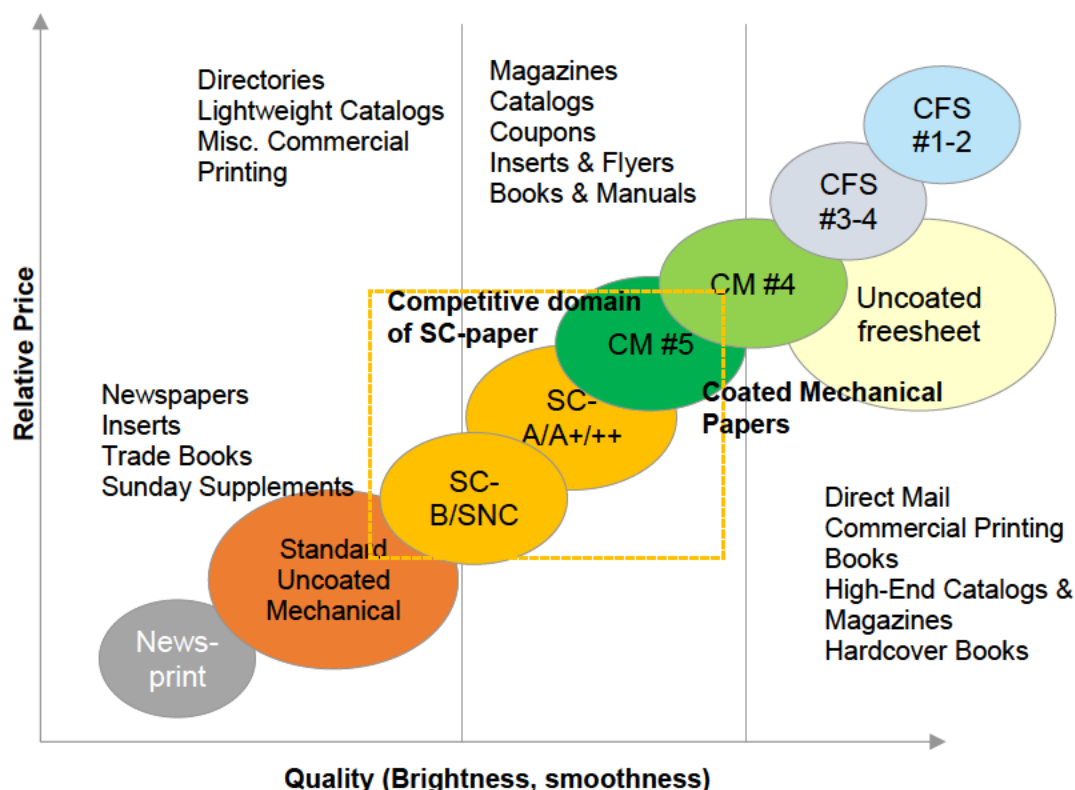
Relative Price

Directories
Lightweight Catalogs
Misc. Commercial Printing

Magazines
Catalogs
Coupons
Inserts & Flyers
Books & Manuals

CFS #1-2

CFS #3-4

CM #4

Uncoated freesheet

Competitive domain of SC-paper

CM #5

Coated Mechanical Papers

SC-A/A+/++

Newspapers
Inserts
Trade Books
Sunday Supplements

SC-B/SNC

Direct Mail
Commercial Printing
Books
High-End Catalogs & Magazines
Hardcover Books

Standard Uncoated Mechanical

News-print

Quality (Brightness, smoothness)